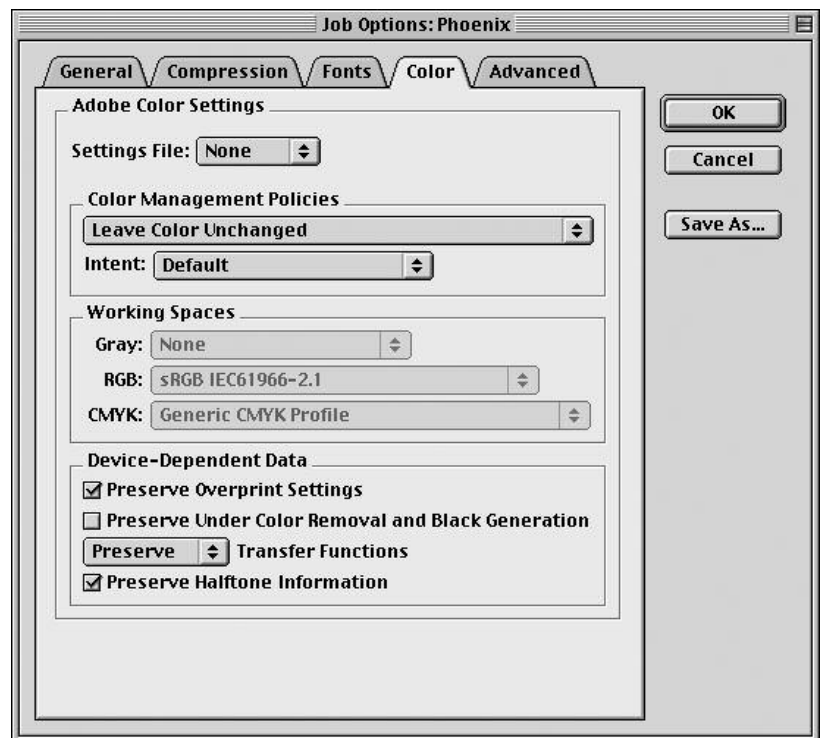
Job Options: Phoenix

General | Compression | Fonts | Color | Advanced

Adobe Color Settings

Settings File: None

Color Management Policies

Leave Color Unchanged

Intent: Default

Working Spaces

Gray: None

RGB: sRGB IEC61966-2.1

CMYK: Generic CMYK Profile

Device-Dependent Data

☑ Preserve Overprint Settings

☐ Preserve Under Color Removal and Black Generation

Preserve Transfer Functions

☑ Preserve Halftone Information

OK

Cancel

Save As...